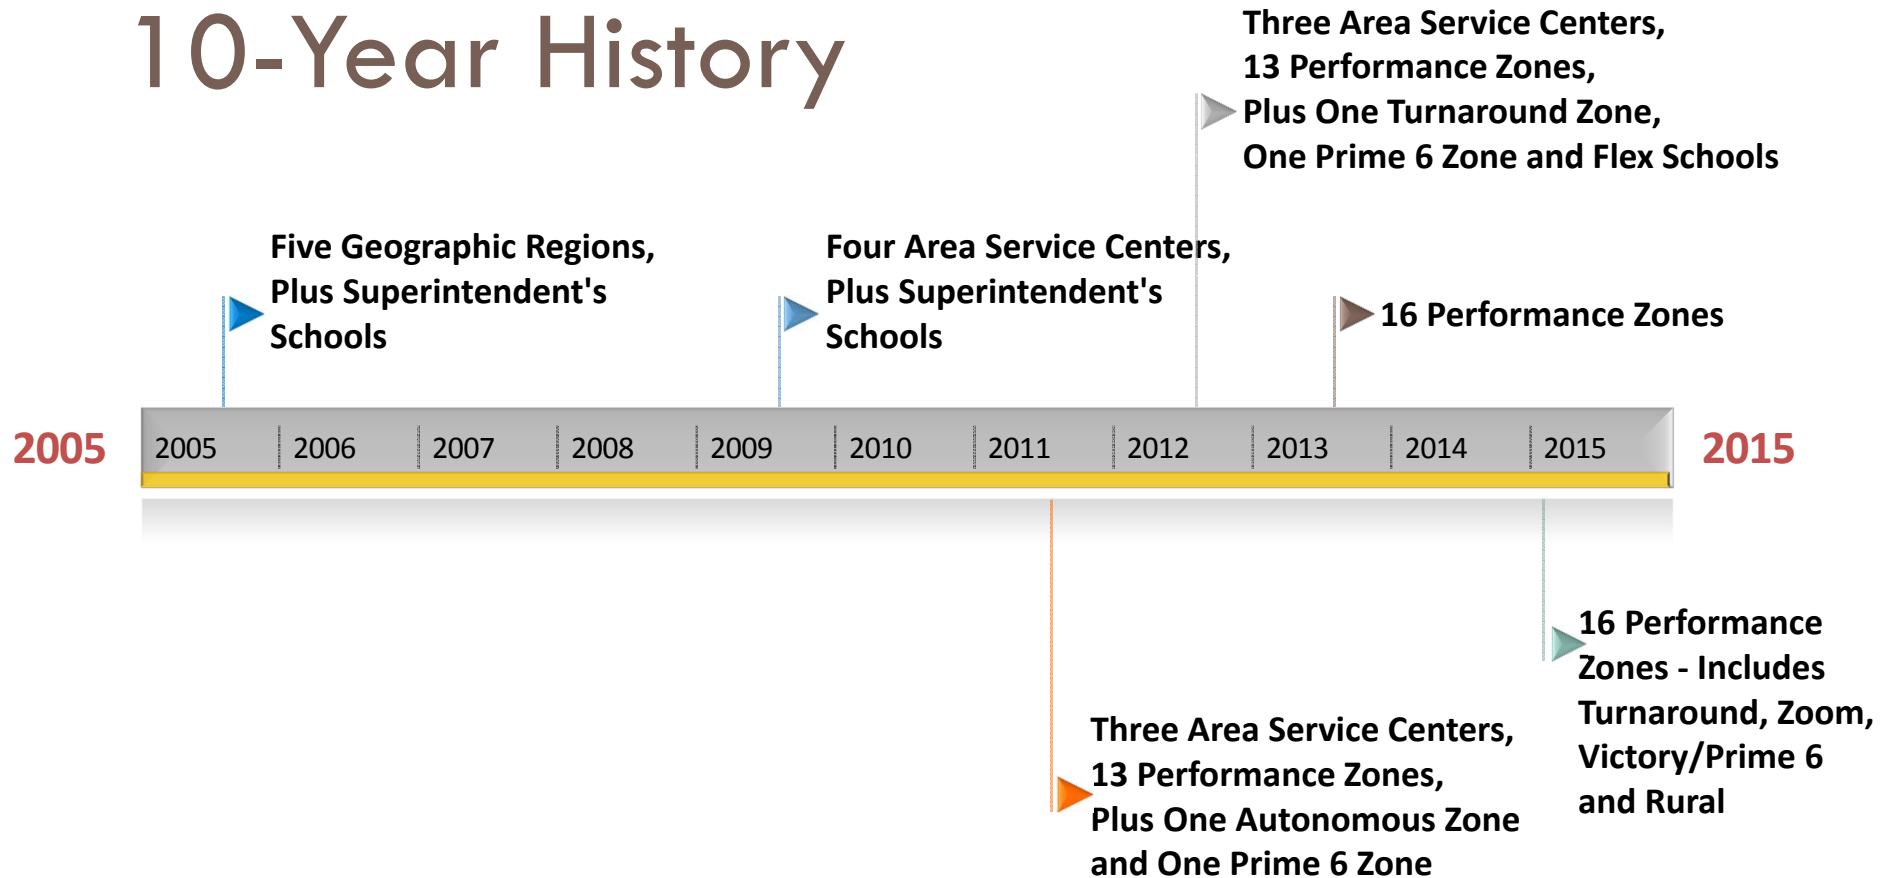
10-Year History

Three Area Service Centers, 13 Performance Zones, Plus One Turnaround Zone, One Prime 6 Zone and Flex Schools

Five Geographic Regions, Plus Superintendent's Schools

Four Area Service Centers, Plus Superintendent's Schools

16 Performance Zones

2005

2005 2006 2007 2008 2009 2010 2011 2012 2013 2014 2015

2015

16 Performance Zones - Includes Turnaround, Zoom, Victory/Prime 6 and Rural

Three Area Service Centers, 13 Performance Zones, Plus One Autonomous Zone and One Prime 6 Zone